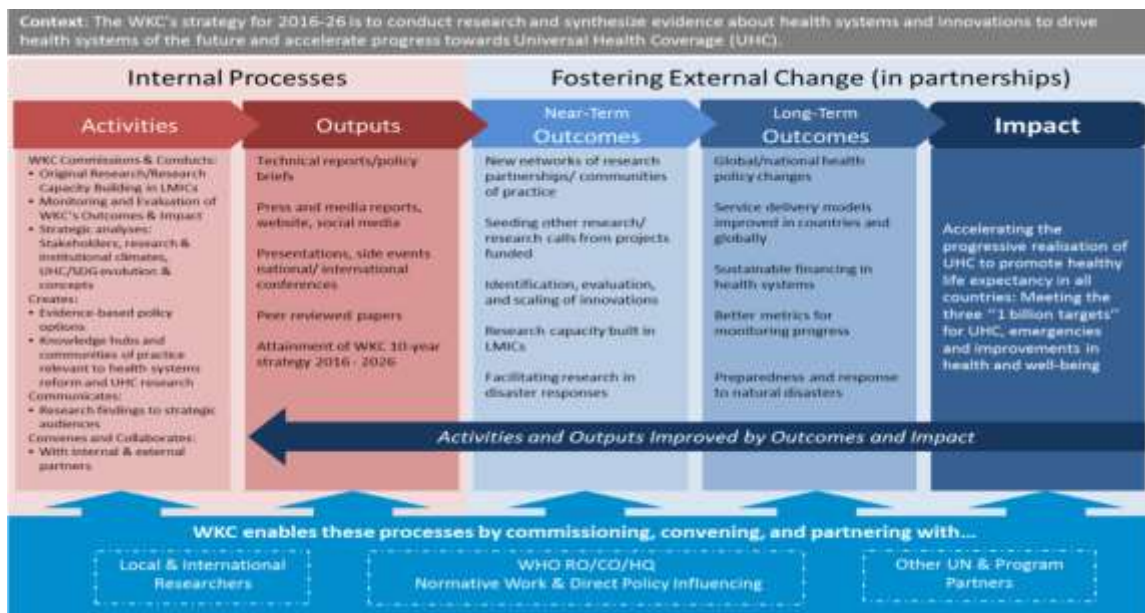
Context: The WKC's strategy for 2016-26 is to conduct research and synthesize evidence about health systems and innovations to drive health systems of the future and accelerate progress towards Universal Health Coverage (UHC).

Internal Processes

Fostering External Change (in partnerships)

Activities

WKC Commissions & Conducts:
• Original Research/Research Capacity Building in LMICs
• Monitoring and Evaluation of WKC's Outcomes & Impact
• Strategic analyses: Stakeholders, research & institutional climates, UHC/SDG evolution & concepts
Creates:
• Evidence-based policy options
• Knowledge hubs and communities of practice relevant to health systems reform and UHC research
Communicates:
• Research findings to strategic audiences
Convenes and Collaborates:
• With internal & external partners

Outputs

Technical reports/policy briefs

Press and media reports, website, social media

Presentations, side events national/ international conferences

Peer reviewed papers

Attainment of WKC 10-year strategy 2016 - 2026

Near-Term Outcomes

New networks of research partnerships/ communities of practice

Seeding other research/ research calls from projects funded

Identification, evaluation, and scaling of innovations

Research capacity built in LMICs

Facilitating research in disaster responses

Long-Term Outcomes

Global/national health policy changes

Service delivery models improved in countries and globally

Sustainable financing in health systems

Better metrics for monitoring progress

Preparedness and response to natural disasters

Impact

Accelerating the progressive realisation of UHC to promote healthy life expectancy in all countries: Meeting the three "1 billion targets" for UHC, emergencies and improvements in health and well-being

Activities and Outputs Improved by Outcomes and Impact

WKC enables these processes by commissioning, convening, and partnering with...

Local & International Researchers

WHO RO/CO/HQ
Normative Work & Direct Policy Influencing

Other UN & Program Partners